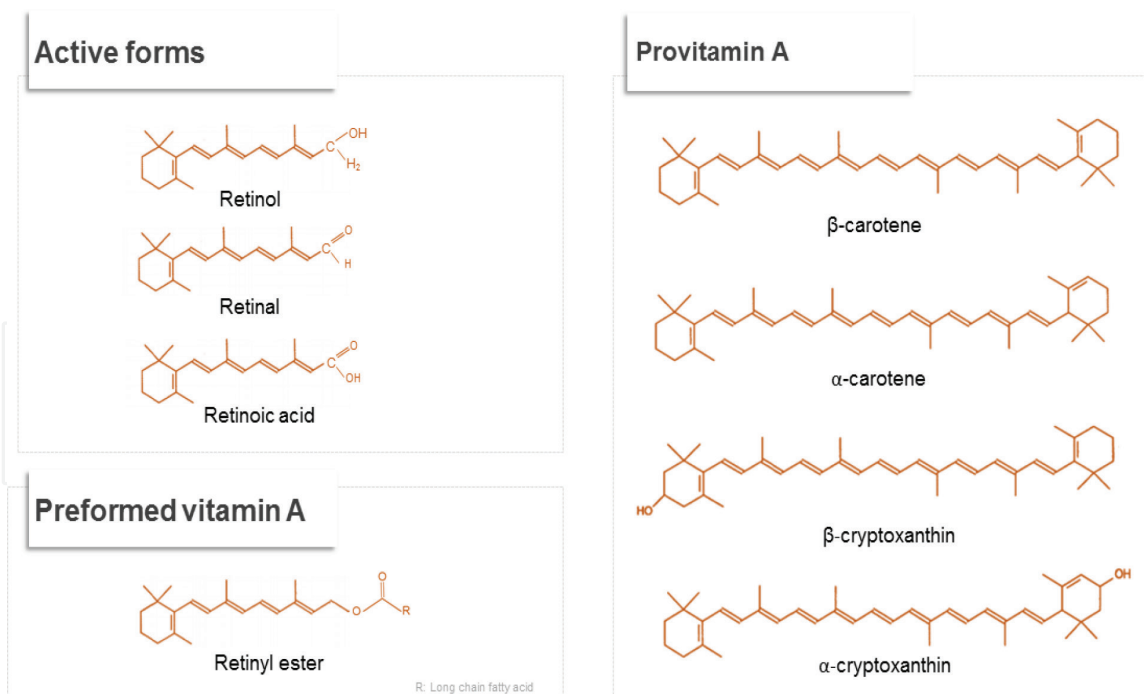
Active forms

OH
C
H$_2$
Retinol

O
C
H
Retinal

O
C
OH
Retinoic acid

Preformed vitamin A

O
O
R
Retinyl ester

R: Long chain fatty acid

Provitamin A

β-carotene

α-carotene

HO
β-cryptoxanthin

OH
α-cryptoxanthin